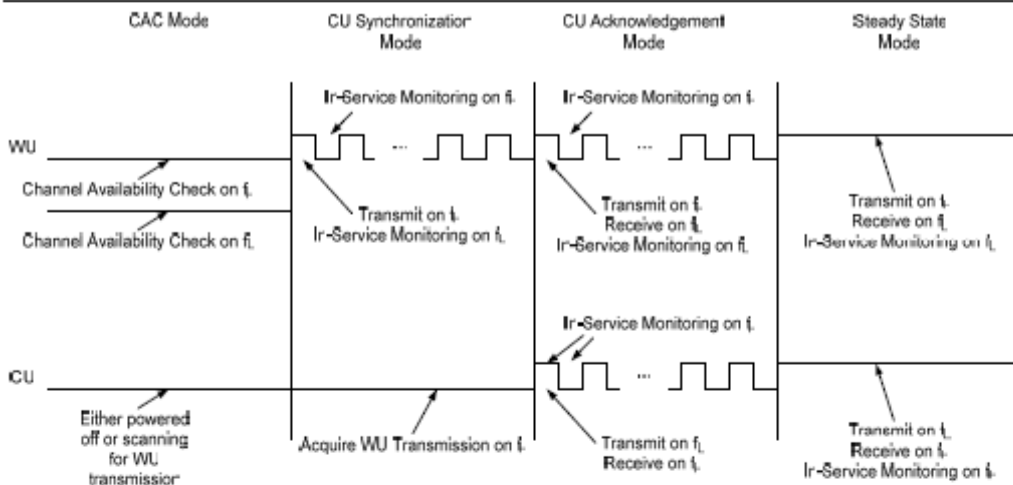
CAC Mode

CU Synchronization Mode

CU Acknowledgement Mode

Steady State Mode

In-Service Monitoring on $f_L$

In-Service Monitoring on $f_L$

WU

...

...

Channel Availability Check on $f_L$

Transmit on $f_L$
In-Service Monitoring on $f_L$

Transmit on $f_L$
Receive on $f_L$
In-Service Monitoring on $f_L$

Transmit on $f_L$
Receive on $f_L$
In-Service Monitoring on $f_L$

Channel Availability Check on $f_L$

In-Service Monitoring on $f_L$

CU

...

Either powered off or scanning for WU transmission

Acquire WU Transmission on $f_L$

Transmit on $f_L$
Receive on $f_L$

Transmit on $f_L$
Receive on $f_L$
In-Service Monitoring on $f_L$